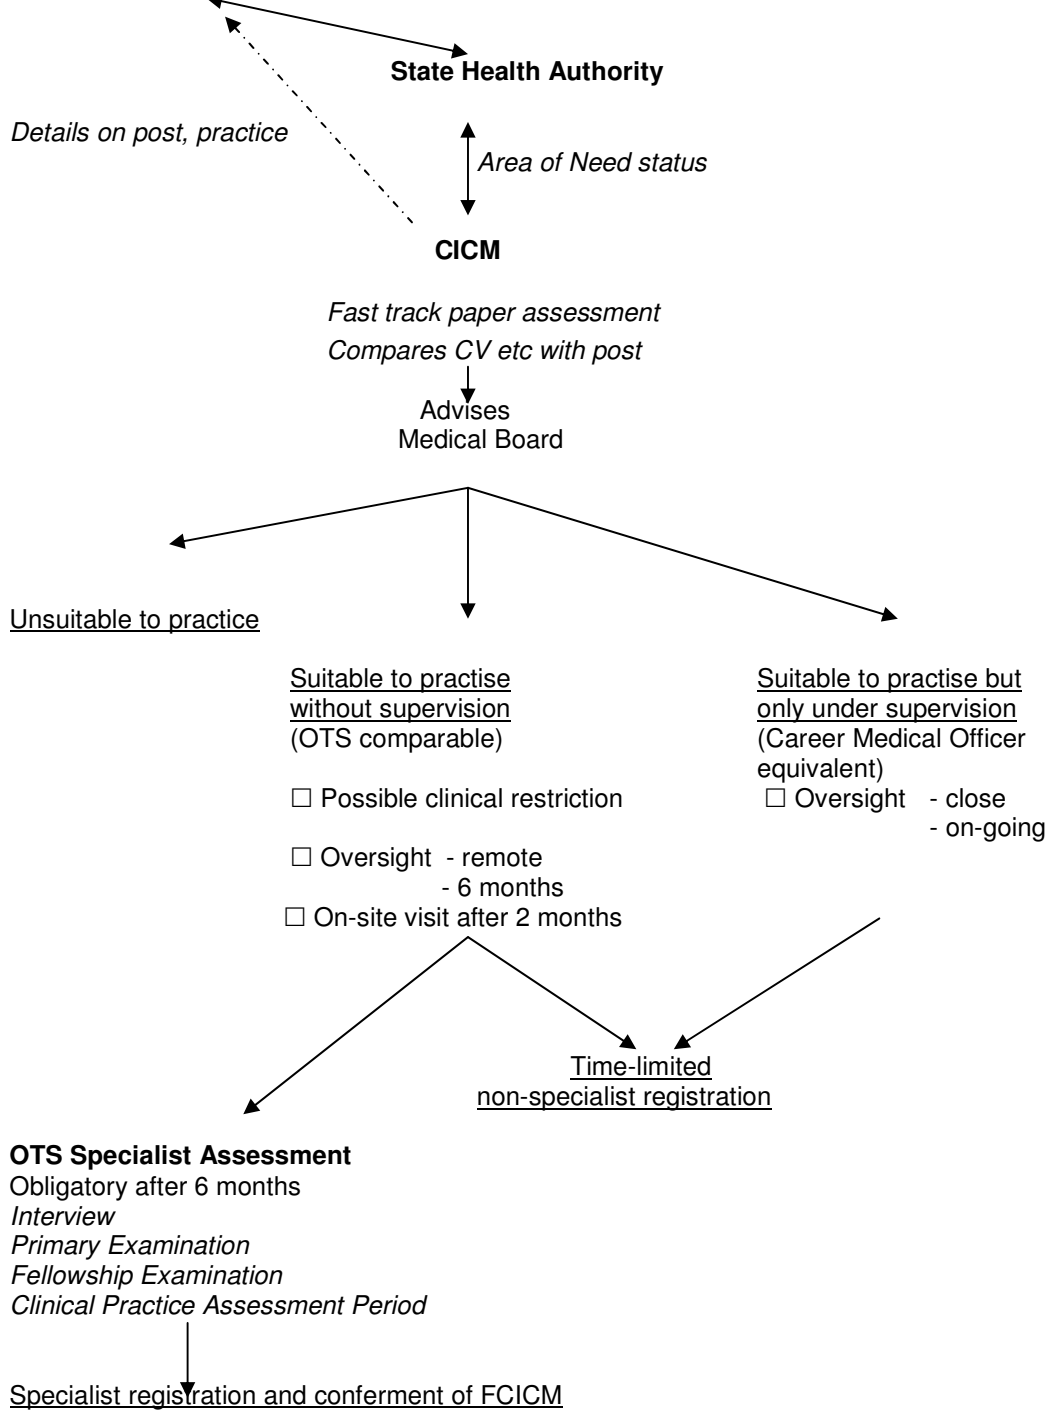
State Health Authority

Details on post, practice

Area of Need status

CICM

Fast track paper assessment
Compares CV etc with post

Advises
Medical Board

Unsuitable to practice

Suitable to practise without supervision
(OTS comparable)

☐ Possible clinical restriction

☐ Oversight - remote
- 6 months
☐ On-site visit after 2 months

Suitable to practise but only under supervision
(Career Medical Officer equivalent)
☐ Oversight - close
- on-going

Time-limited
non-specialist registration

OTS Specialist Assessment
Obligatory after 6 months
Interview
Primary Examination
Fellowship Examination
Clinical Practice Assessment Period

Specialist registration and conferment of FCICM